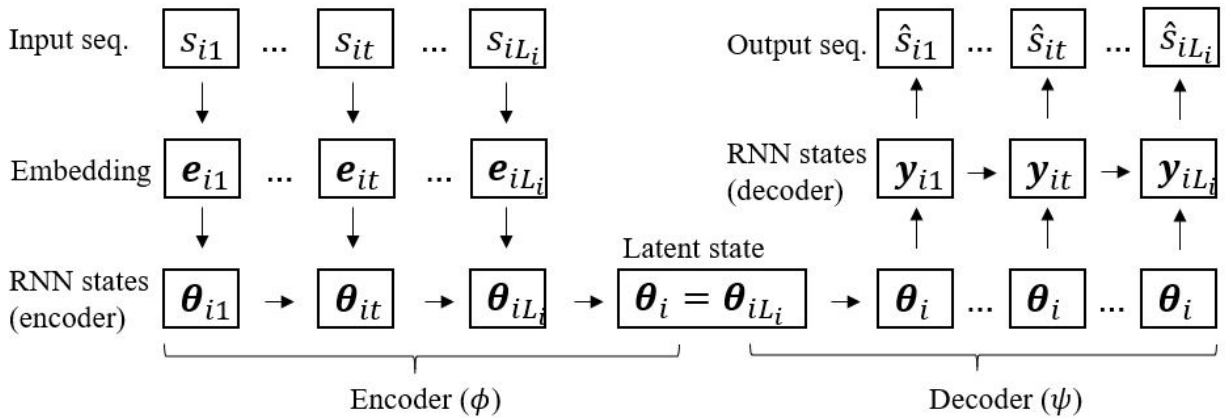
Input seq. $s_{i1}$ ... $s_{it}$ ... $s_{iL_i}$

Embedding $\boldsymbol{e}_{i1}$ ... $\boldsymbol{e}_{it}$ ... $\boldsymbol{e}_{iL_i}$

RNN states (encoder) $\boldsymbol{\theta}_{i1}$ $\boldsymbol{\theta}_{it}$ $\boldsymbol{\theta}_{iL_i}$

Latent state $\boldsymbol{\theta}_i = \boldsymbol{\theta}_{iL_i}$

Output seq. $\hat{s}_{i1}$ ... $\hat{s}_{it}$ ... $\hat{s}_{iL_i}$

RNN states (decoder) $\boldsymbol{y}_{i1}$ $\boldsymbol{y}_{it}$ $\boldsymbol{y}_{iL_i}$

$\boldsymbol{\theta}_i$ ... $\boldsymbol{\theta}_i$ ... $\boldsymbol{\theta}_i$

Encoder ($\phi$)

Decoder ($\psi$)